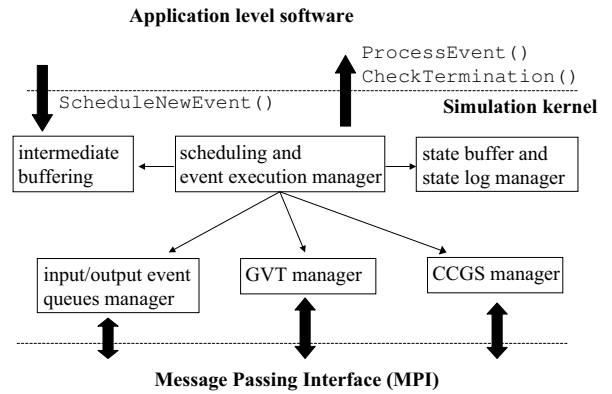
Application level software

ProcessEvent()
CheckTermination()

ScheduleNewEvent()

Simulation kernel

intermediate buffering

scheduling and event execution manager

state buffer and state log manager

input/output event queues manager

GVT manager

CCGS manager

Message Passing Interface (MPI)